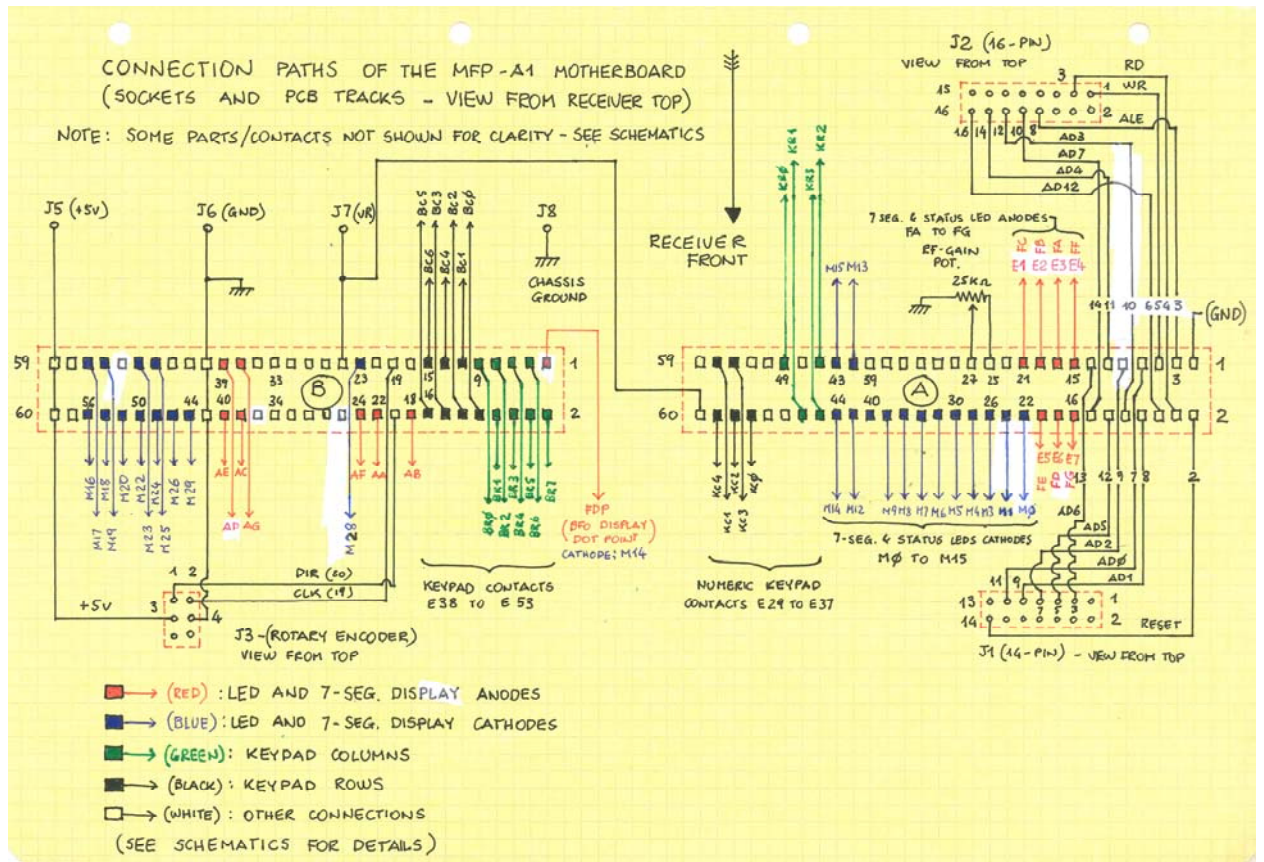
CONNECTION PATHS OF THE MFP-A1 MOTHERBOARD
(SOCKETS AND PCB TRACKS - VIEW FROM RECEIVER TOP)

NOTE: SOME PARTS/CONTACTS NOT SHOWN FOR CLARITY - SEE SCHEMATICS

J5 (+5V)
J6 (GND)
J7 (VR)
J8
CHASSIS GROUND

BC5 BC3 BC2 BCØ
BC6 BC4 BC1

RECEIVER FRONT

KR4 KR1 KR2
KRØ KR3

J2 (16-PIN)
VIEW FROM TOP
RD
WR
ALE
AD3
AD7
AD4
AD12
15 16 3 1 2
16 14 12 10 8

7 SEG. & STATUS LED ANODES FA TO FG
RF-GAIN POT.
25kΩ
FC FB FA FF
E1 E2 E3 E4
M15 M13
14 11 10 6 5 4 3 (GND)

59 1
60 2
39 33 23 19 15
40 34 24 22 18 16 9
56 50 44
B

59 1
60 2
49 43 39 27 25 21 15 3
44 40 30 26 22 16
A

M16 M18 M20 M22 M24 M26 M29
M17 M19 M23 M25
AE AC
AD AG
AF AA
AB
M28

BR4 BR1 BR3 BR5 BR7
BRØ BR2 BR4 BR6

FDP
(BFO DISPLAY DOT POINT)
CATHODE: M14

KC4 KC2 KCØ
KC1 KC3

M14 M12 M9 M8 M7 M6 M5 M4 M3 M1 MØ
E5 E6 E7
FE FD FG

7-SEG. & STATUS LEDS CATHODES
MØ TO M15

AD6
AD5
AD2
ADØ
AD1
13 12 9 7 8 2

1 2
+5V 3 4
DIR (20)
CLK (19)
J3 - (ROTARY ENCODER) VIEW FROM TOP

KEYPAD CONTACTS E38 TO E53

NUMERIC KEYPAD CONTACTS E29 TO E37

11 9
13 7 5 3 1
14 2
RESET
J1 (14-PIN) - VIEW FROM TOP

(RED): LED AND 7-SEG. DISPLAY ANODES
(BLUE): LED AND 7-SEG. DISPLAY CATHODES
(GREEN): KEYPAD COLUMNS
(BLACK): KEYPAD ROWS
(WHITE): OTHER CONNECTIONS
(SEE SCHEMATICS FOR DETAILS)